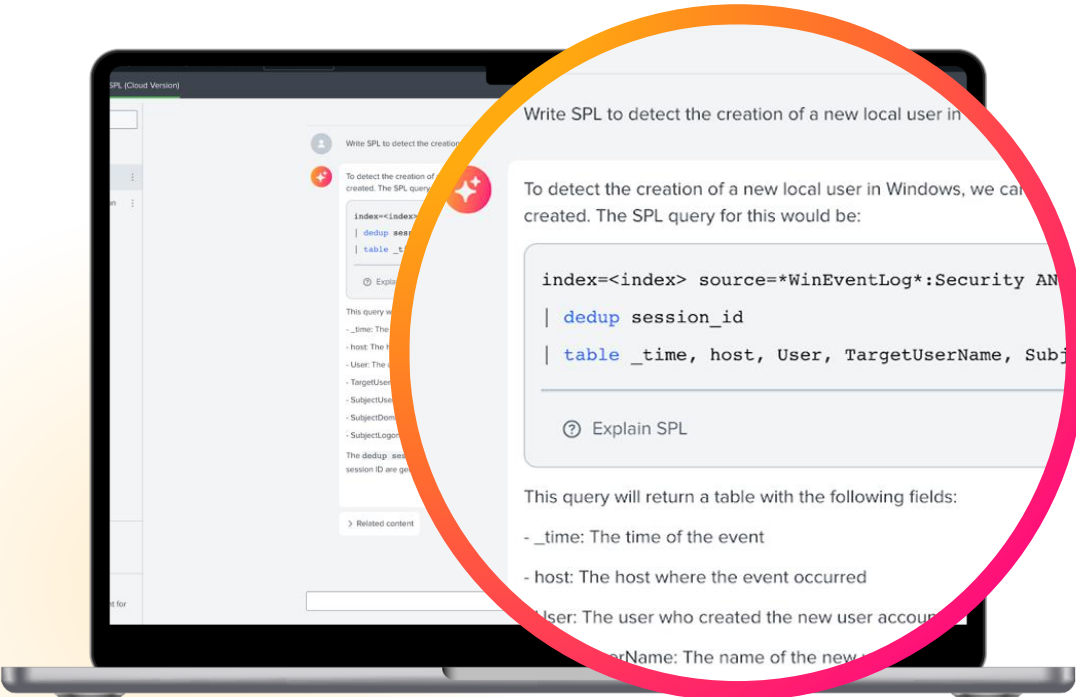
SPL (Cloud Version)

Write SPL to detect the creation of a new local user in

To detect the creation of a new local user in Windows, we ca created. The SPL query for this would be:

index=<index> source=*WinEventLog*:Security AN
| dedup session_id
| table _time, host, User, TargetUserName, Subj

Explain SPL

This query will return a table with the following fields:

- _time: The time of the event

- host: The host where the event occurred

User: The user who created the new user accou

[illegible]erName: The name of the new

- TargetUser
- SubjectUse
- SubjectDom
- SubjectLogon

The dedup ses session ID are ge

Related content

t for